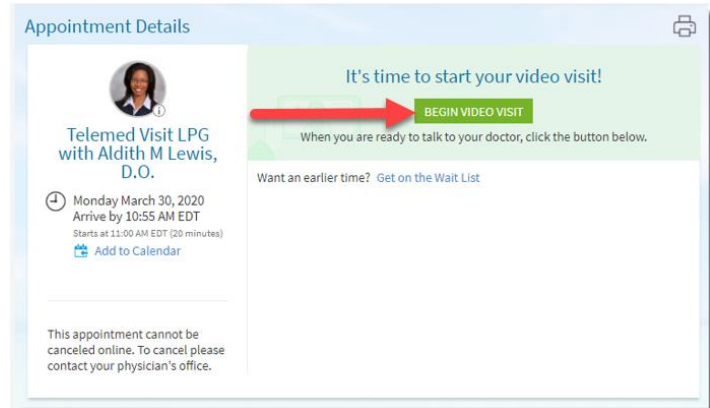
Appointment Details

Telemed Visit LPG with Aldith M Lewis, D.O.

Monday March 30, 2020
Arrive by 10:55 AM EDT
Starts at 11:00 AM EDT (20 minutes)
Add to Calendar

This appointment cannot be canceled online. To cancel please contact your physician's office.

It's time to start your video visit!

BEGIN VIDEO VISIT

When you are ready to talk to your doctor, click the button below.

Want an earlier time? Get on the Wait List